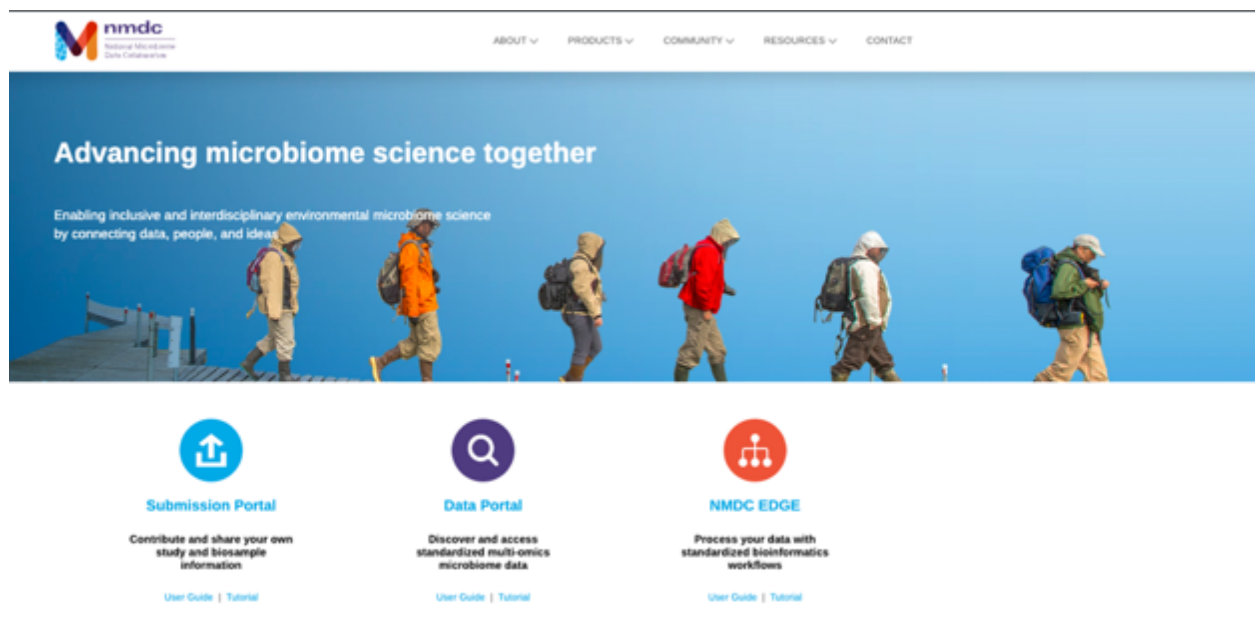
nmdc
National Microbiome Data Collaborative

ABOUT PRODUCTS COMMUNITY RESOURCES CONTACT

Advancing microbiome science together

Enabling inclusive and interdisciplinary environmental microbiome science by connecting data, people, and ideas

Submission Portal

Contribute and share your own study and biosample information

User Guide | Tutorial

Data Portal

Discover and access standardized multi-omics microbiome data

User Guide | Tutorial

NMDC EDGE

Process your data with standardized bioinformatics workflows

User Guide | Tutorial